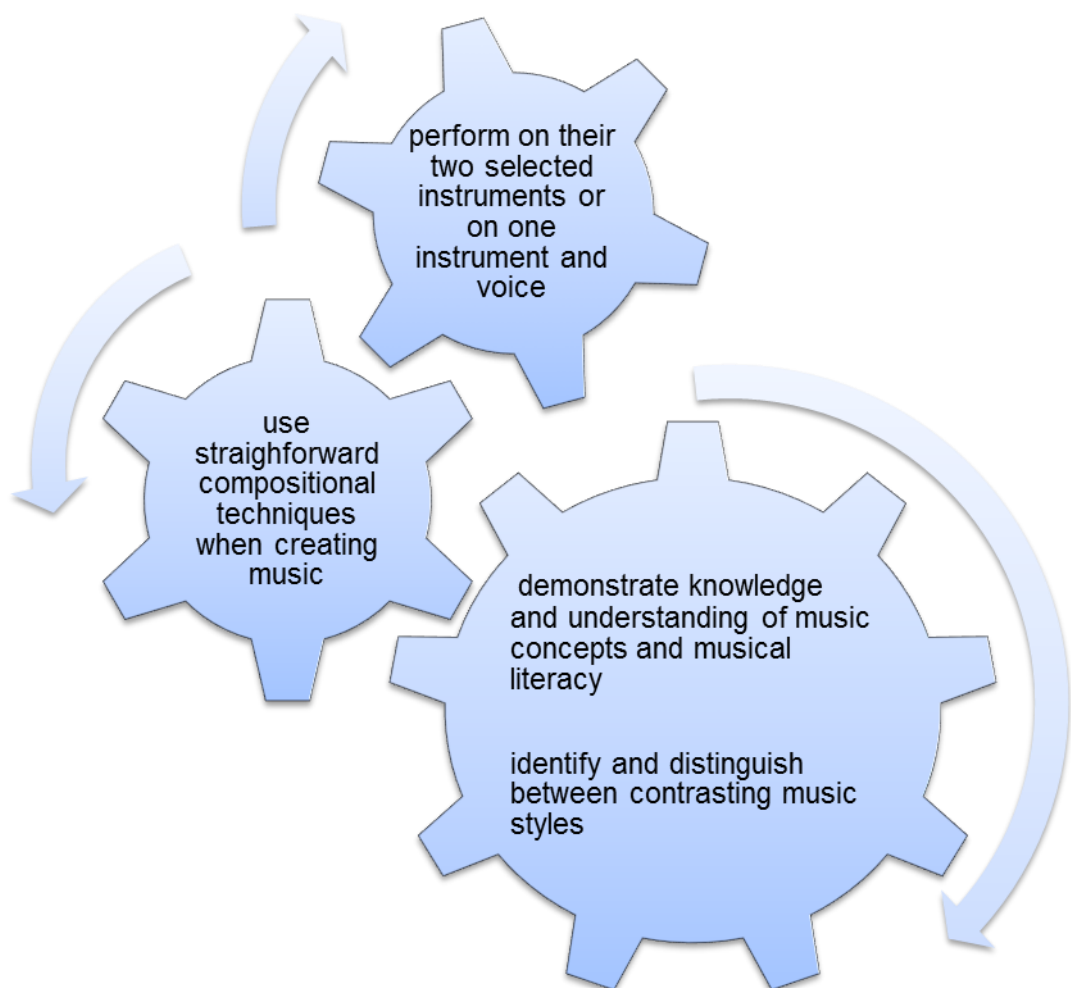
perform on their two selected instruments or on one instrument and voice

use straighforward compositional techniques when creating music

demonstrate knowledge and understanding of music concepts and musical literacy

identify and distinguish between contrasting music styles